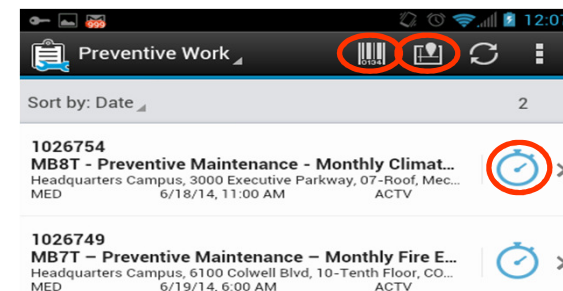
12:07

Preventive Work

0134

Sort by: Date

2

1026754
MB8T - Preventive Maintenance - Monthly Climat...
Headquarters Campus, 3000 Executive Parkway, 07-Roof, Mec...
MED 6/18/14, 11:00 AM ACTV

1026749
MB7T – Preventive Maintenance – Monthly Fire E...
Headquarters Campus, 6100 Colwell Blvd, 10-Tenth Floor, CO...
MED 6/19/14, 6:00 AM ACTV